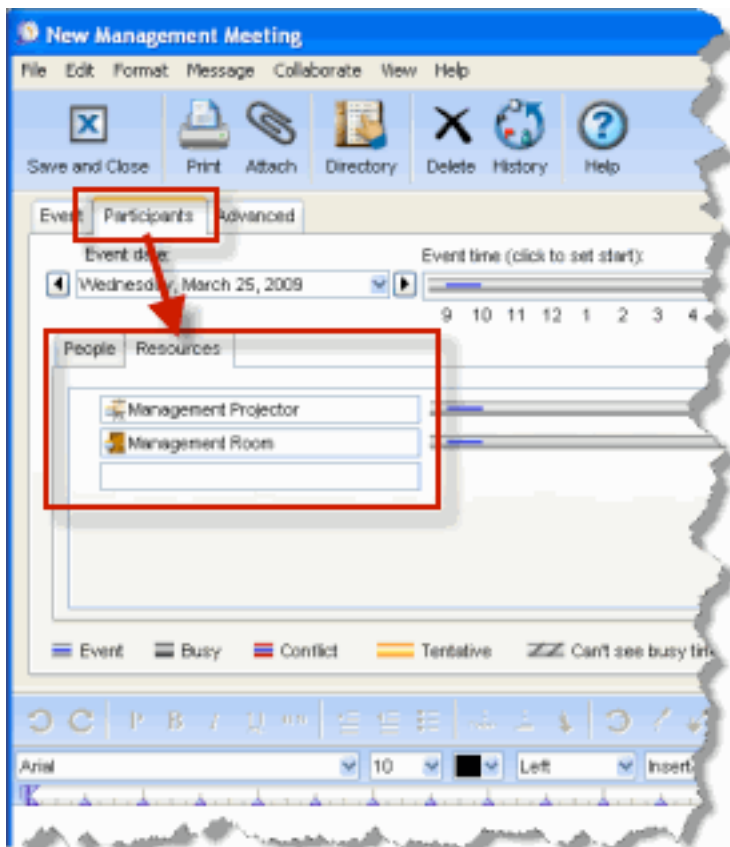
New Management Meeting

File Edit Format Message Collaborate View Help

Save and Close Print Attach Directory Delete History Help

Event Participants Advanced

Event date:

Wednesday, March 25, 2009

Event time (click to set start):

9 10 11 12 1 2 3 4

People Resources

Management Projector

Management Room

Event Busy Conflict Tentative Can't see busy tim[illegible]

Arial 10 Left Insert